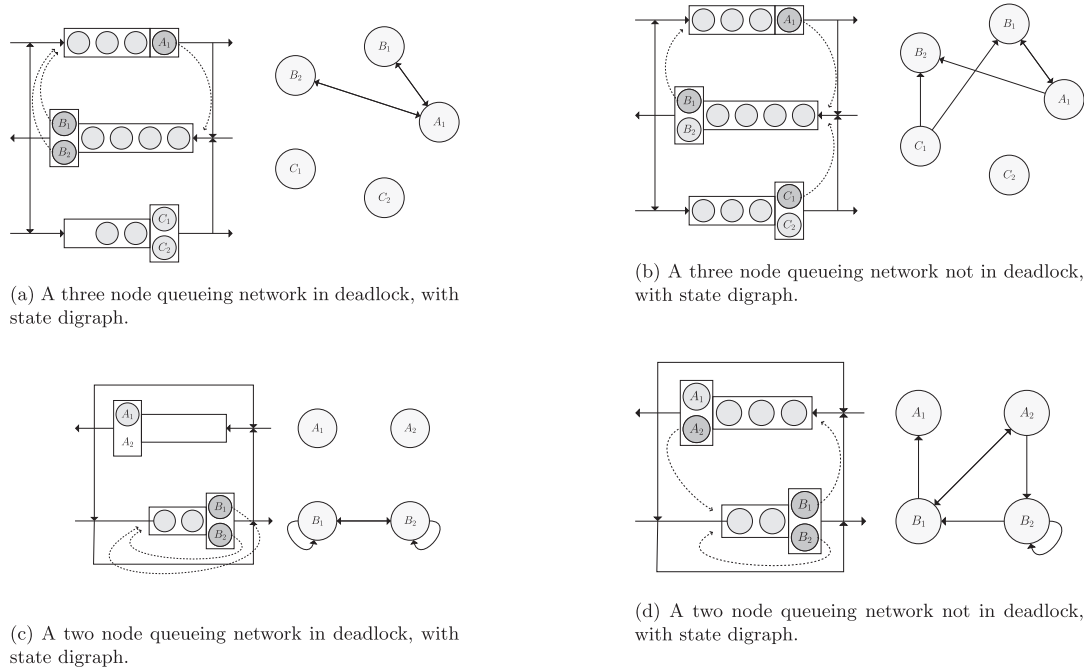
$A_1$

$B_1$

$B_2$

$C_1$

$C_2$

$B_1$

$B_2$

$A_1$

$C_1$

$C_2$

(a) A three node queueing network in deadlock, with state digraph.

$A_1$

$B_1$

$B_2$

$C_1$

$C_2$

$B_1$

$B_2$

$A_1$

$C_1$

$C_2$

(b) A three node queueing network not in deadlock, with state digraph.

$A_1$

$A_2$

$B_1$

$B_2$

$A_1$

$A_2$

$B_1$

$B_2$

(c) A two node queueing network in deadlock, with state digraph.

$A_1$

$A_2$

$B_1$

$B_2$

$A_1$

$A_2$

$B_1$

$B_2$

(d) A two node queueing network not in deadlock, with state digraph.